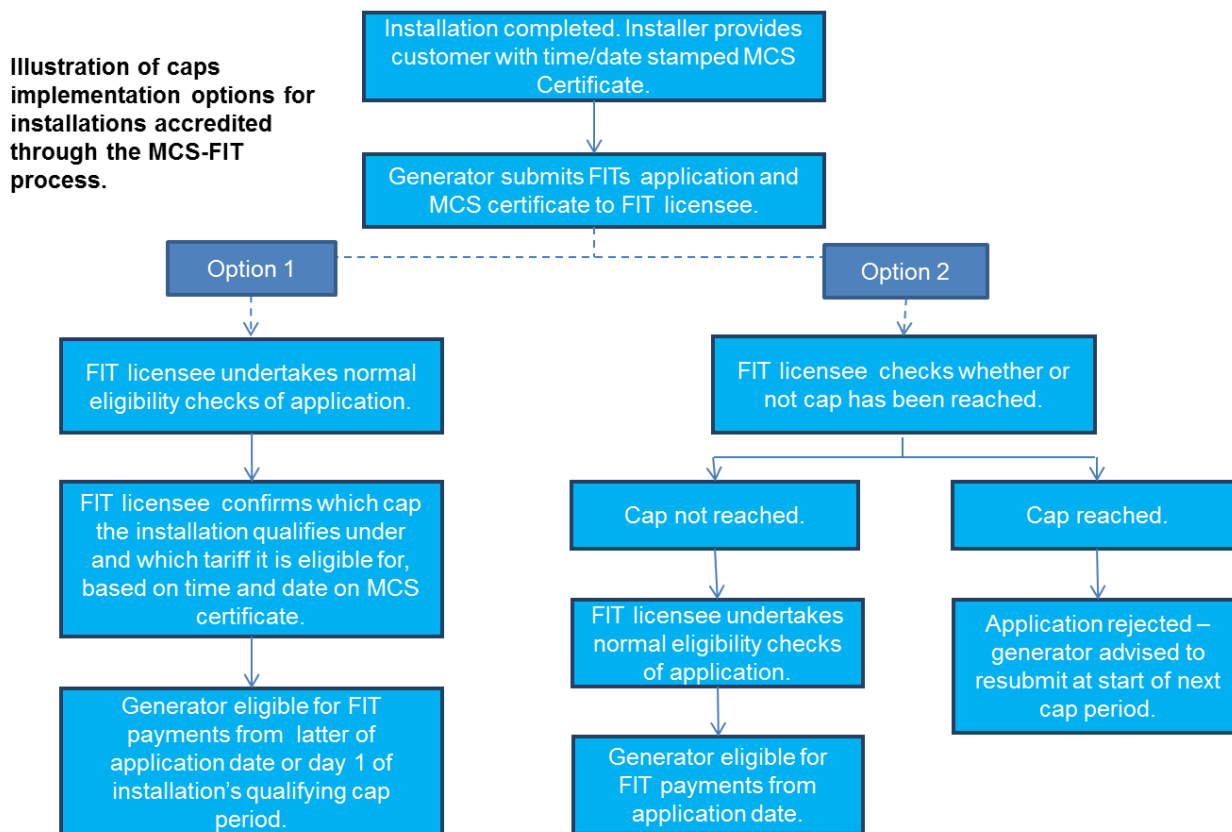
Illustration of caps implementation options for installations accredited through the MCS-FIT process.

Installation completed. Installer provides customer with time/date stamped MCS Certificate.

Generator submits FITs application and MCS certificate to FIT licensee.

Option 1

FIT licensee undertakes normal eligibility checks of application.

FIT licensee confirms which cap the installation qualifies under and which tariff it is eligible for, based on time and date on MCS certificate.

Generator eligible for FIT payments from latter of application date or day 1 of installation's qualifying cap period.

Option 2

FIT licensee checks whether or not cap has been reached.

Cap not reached.

FIT licensee undertakes normal eligibility checks of application.

Generator eligible for FIT payments from application date.

Cap reached.

Application rejected – generator advised to resubmit at start of next cap period.